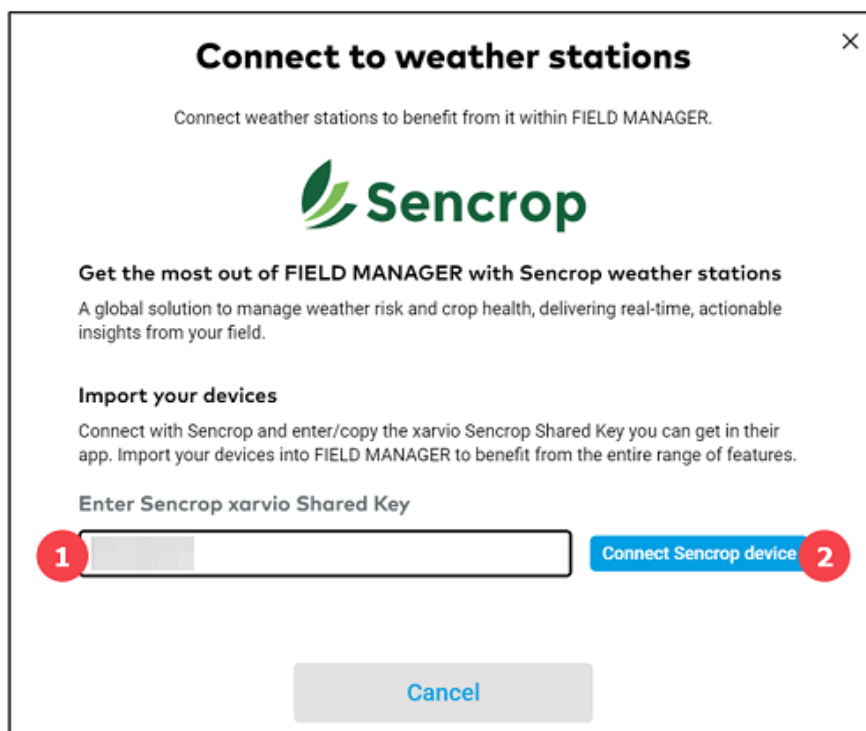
Connect to weather stations

×

Connect weather stations to benefit from it within FIELD MANAGER.

Sencrop

Get the most out of FIELD MANAGER with Sencrop weather stations

A global solution to manage weather risk and crop health, delivering real-time, actionable insights from your field.

Import your devices

Connect with Sencrop and enter/copy the xarvio Sencrop Shared Key you can get in their app. Import your devices into FIELD MANAGER to benefit from the entire range of features.

Enter Sencrop xarvio Shared Key

1

Connect Sencrop device

2

Cancel